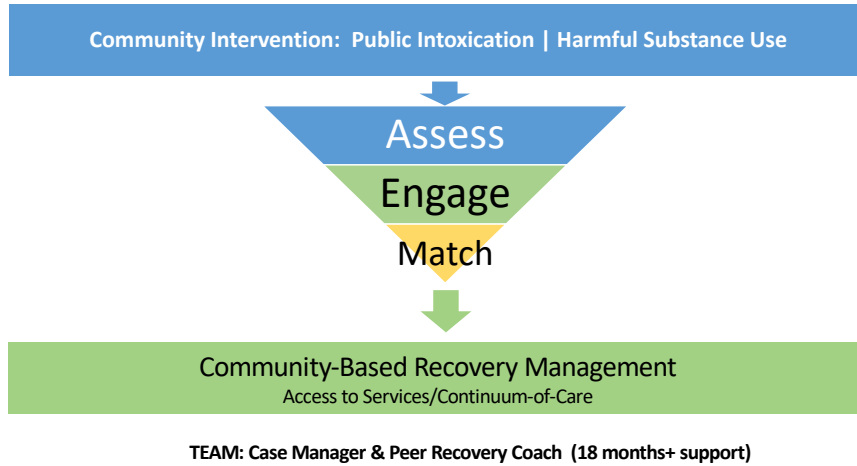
Community Intervention: Public Intoxication | Harmful Substance Use

Assess

Engage

Match

Community-Based Recovery Management
Access to Services/Continuum-of-Care

TEAM: Case Manager & Peer Recovery Coach (18 months+ support)